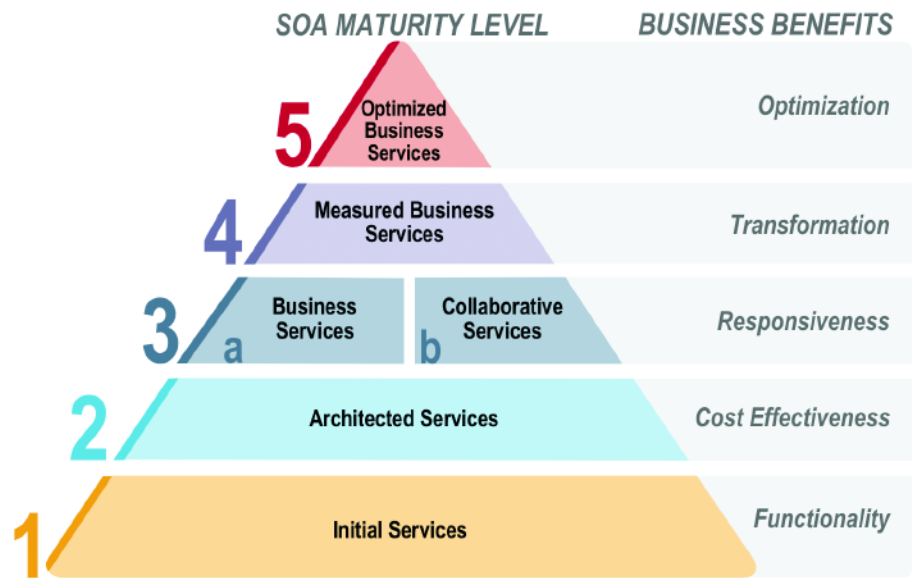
SOA MATURITY LEVEL

BUSINESS BENEFITS

5 Optimized Business Services

Optimization

4 Measured Business Services

Transformation

3 a Business Services

b Collaborative Services

Responsiveness

2 Architected Services

Cost Effectiveness

1 Initial Services

Functionality